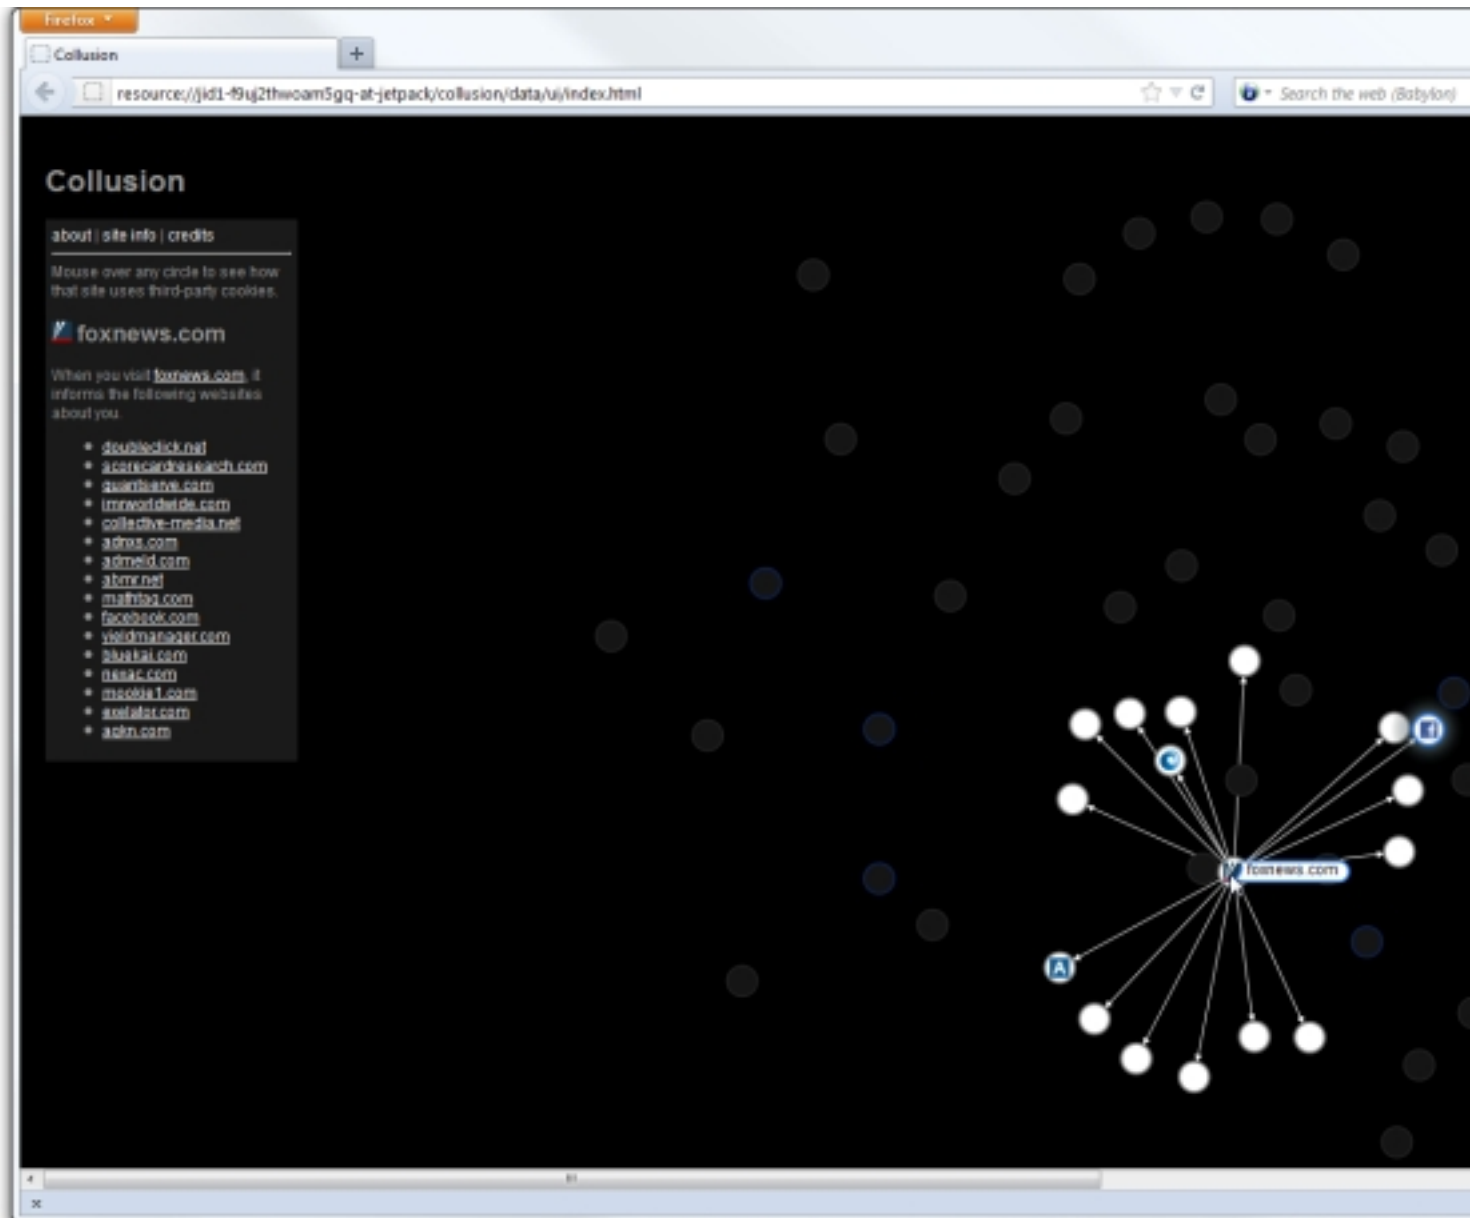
Firefox

Collusion

+

resource://jid1-f9uj2thwoam5gq-at-jetpack/collusion/data/ui/index.html

Search the web (Babylon)

Collusion

about | site info | credits

Mouse over any circle to see how that site uses third-party cookies.

foxnews.com

When you visit foxnews.com, it informs the following websites about you:

- doubleclick.net
- scorecardresearch.com
- quantserve.com
- imrworldwide.com
- collective-media.net
- adnxs.com
- admeld.com
- abmr.net
- mathtag.com
- facebook.com
- yieldmanager.com
- bluekai.com
- nexac.com
- mookie1.com
- exelator.com
- apkn.com

foxnews.com